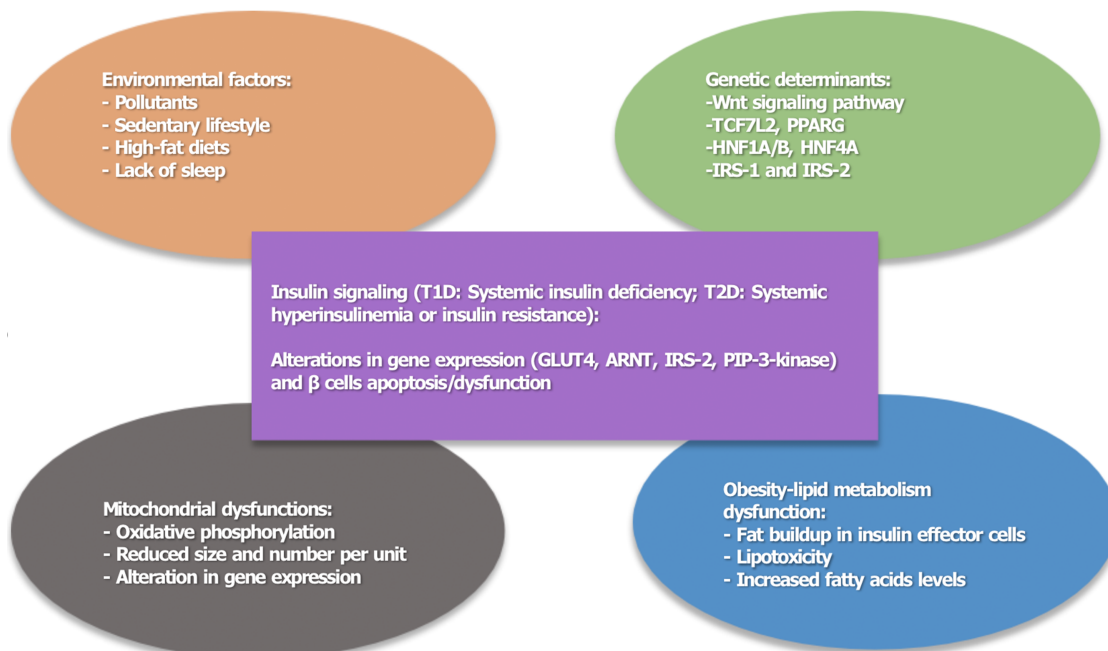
Environmental factors:
- Pollutants
- Sedentary lifestyle
- High-fat diets
- Lack of sleep

Genetic determinants:
-Wnt signaling pathway
-TCF7L2, PPARG
-HNF1A/B, HNF4A
-IRS-1 and IRS-2

Insulin signaling (T1D: Systemic insulin deficiency; T2D: Systemic hyperinsulinemia or insulin resistance):

Alterations in gene expression (GLUT4, ARNT, IRS-2, PIP-3-kinase) and β cells apoptosis/dysfunction

Mitochondrial dysfunctions:
- Oxidative phosphorylation
- Reduced size and number per unit
- Alteration in gene expression

Obesity-lipid metabolism dysfunction:
- Fat buildup in insulin effector cells
- Lipotoxicity
- Increased fatty acids levels